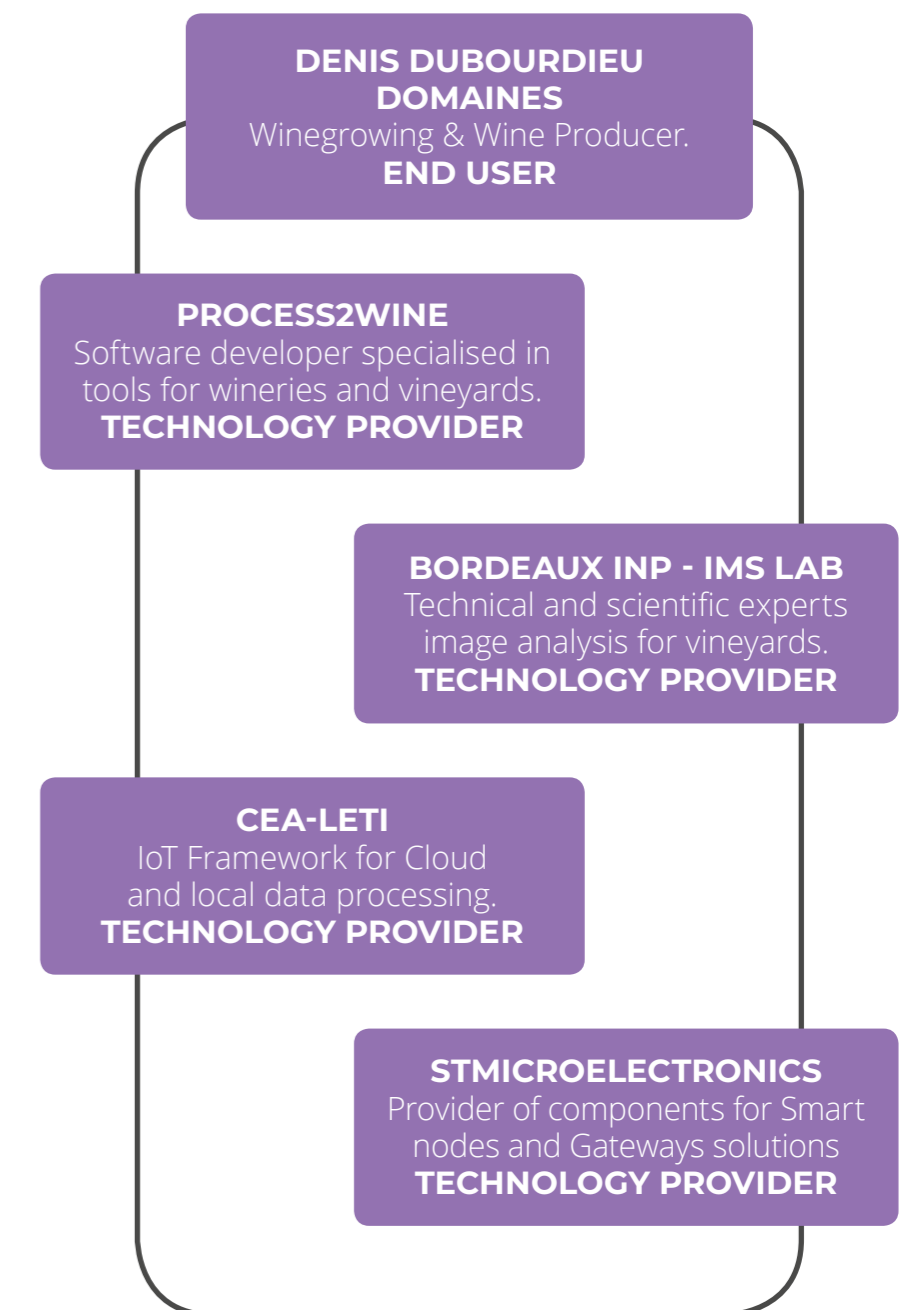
DENIS DUBOURDIEU DOMAINES
Winegrowing & Wine Producer.
END USER

PROCESS2WINE
Software developer specialised in tools for wineries and vineyards.
TECHNOLOGY PROVIDER

BORDEAUX INP - IMS LAB
Technical and scientific experts image analysis for vineyards.
TECHNOLOGY PROVIDER

CEA-LETI
IoT Framework for Cloud and local data processing.
TECHNOLOGY PROVIDER

STMICROELECTRONICS
Provider of components for Smart nodes and Gateways solutions
TECHNOLOGY PROVIDER